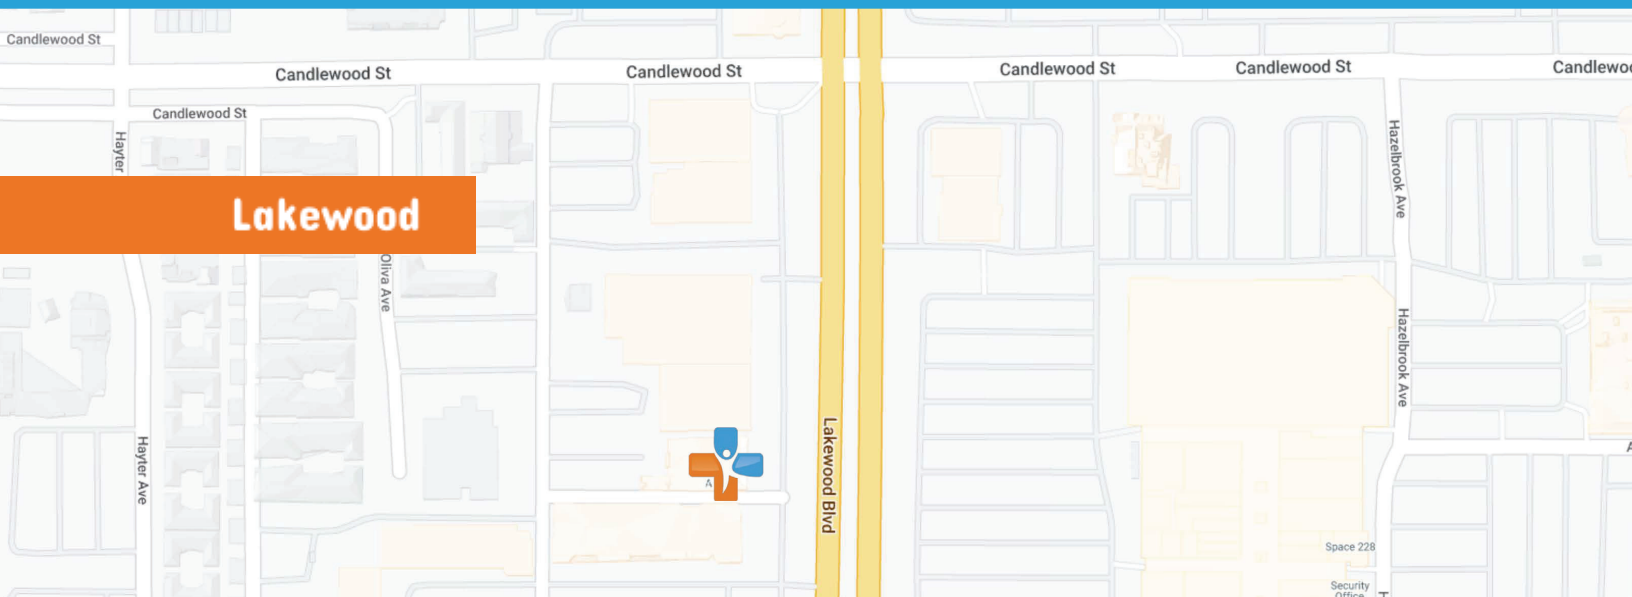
Candlewood St
Candlewood St
Candlewood St
Candlewood St
Candlewood St
Candlewo
Candlewood St
Hayter
Lakewood
Hazelbrook Ave
Oliva Ave
Hazelbrook Ave
Hayter Ave
Lakewood Blvd
A
Space 228
Security Office